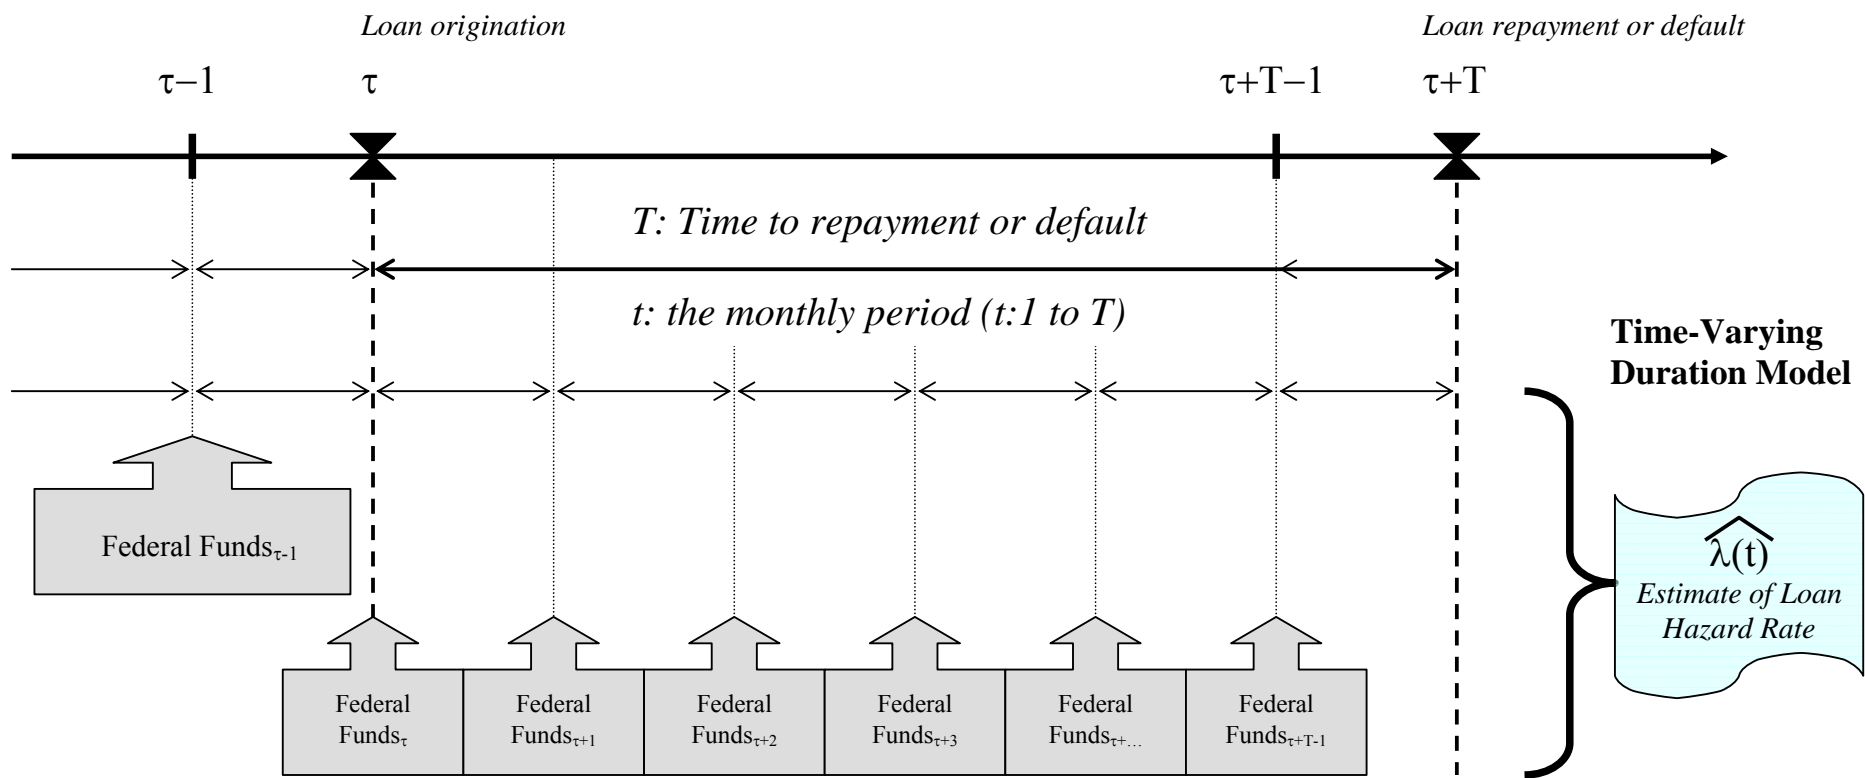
Loan origination

Loan repayment or default

$\tau-1$

$\tau$

$\tau+T-1$

$\tau+T$

T: Time to repayment or default

t: the monthly period (t:1 to T)

Time-Varying Duration Model

Federal Funds$_{\tau-1}$

$\widehat{\lambda(t)}$

Estimate of Loan Hazard Rate

Federal Funds$_{\tau}$

Federal Funds$_{\tau+1}$

Federal Funds$_{\tau+2}$

Federal Funds$_{\tau+3}$

Federal Funds$_{\tau+\ldots}$

Federal Funds$_{\tau+T-1}$